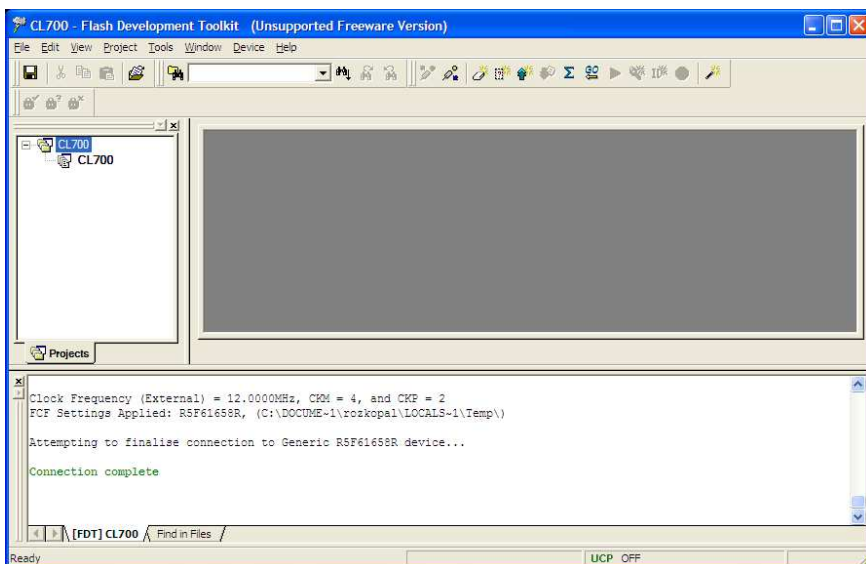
CL700 - Flash Development Toolkit (Unsupported Freeware Version)

File Edit View Project Tools Window Device Help

CL700
CL700

Projects

Clock Frequency (External) = 12.0000MHz, CKM = 4, and CKP = 2
FCF Settings Applied: R5F61658R, (C:\DOCUME~1\rozkopal\LOCALS~1\Temp\)

Attempting to finalise connection to Generic R5F61658R device...

Connection complete

[FDT] CL700 Find in Files

Ready

UCP OFF